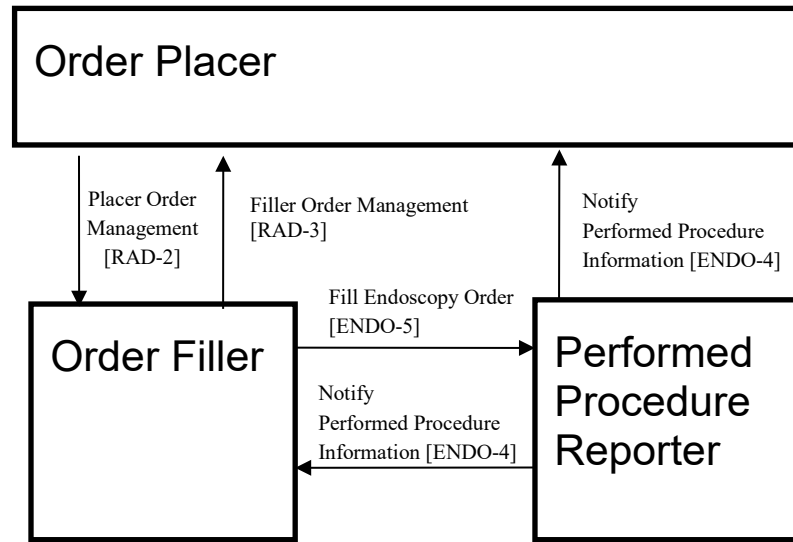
Order Placer

Placer Order Management [RAD-2]

Filler Order Management [RAD-3]

Notify Performed Procedure Information [ENDO-4]

Fill Endoscopy Order [ENDO-5]

Order Filler

Notify Performed Procedure Information [ENDO-4]

Performed Procedure Reporter